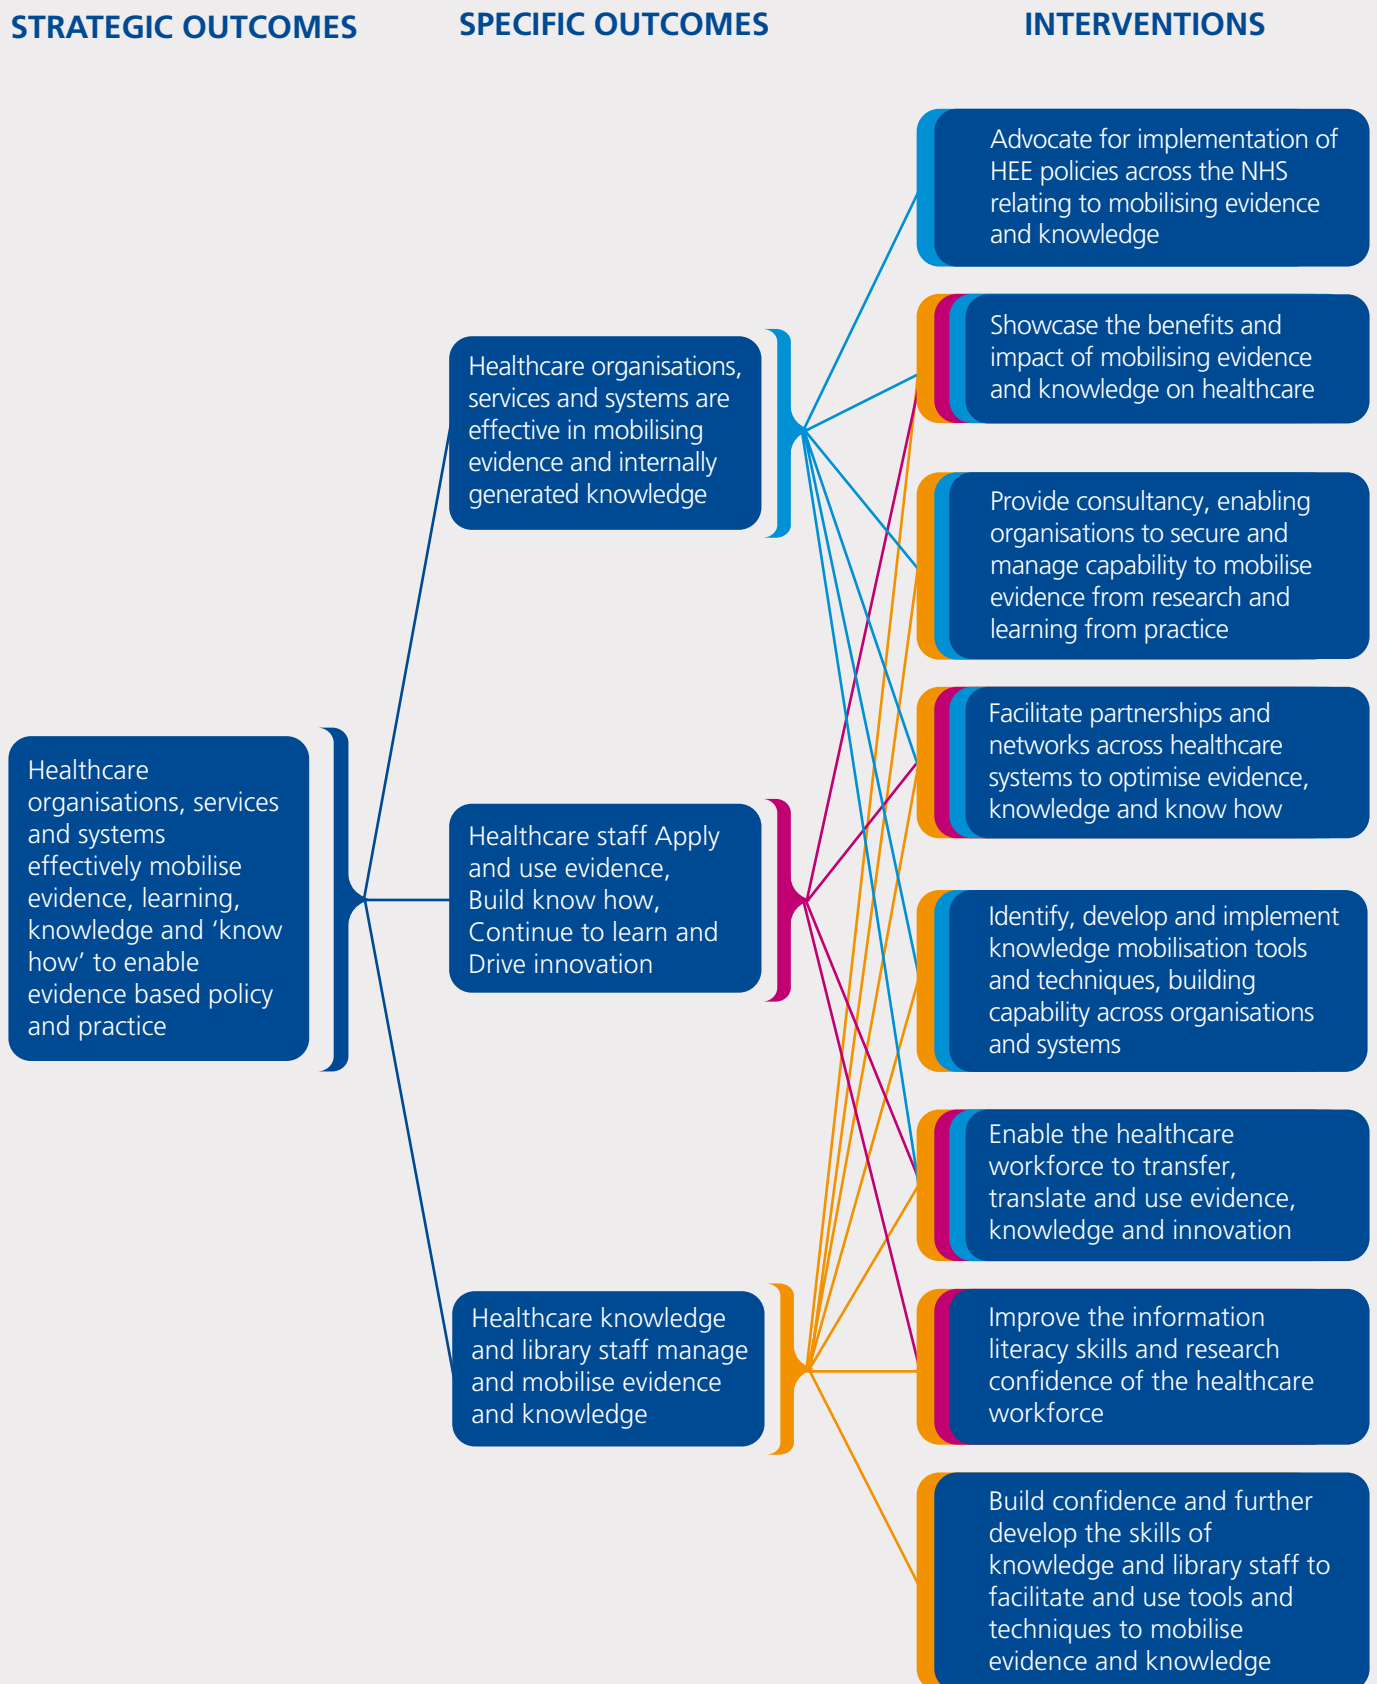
STRATEGIC OUTCOMES

SPECIFIC OUTCOMES

INTERVENTIONS

Healthcare organisations, services and systems effectively mobilise evidence, learning, knowledge and 'know how' to enable evidence based policy and practice

Healthcare organisations, services and systems are effective in mobilising evidence and internally generated knowledge

Healthcare staff Apply and use evidence, Build know how, Continue to learn and Drive innovation

Healthcare knowledge and library staff manage and mobilise evidence and knowledge

Advocate for implementation of HEE policies across the NHS relating to mobilising evidence and knowledge

Showcase the benefits and impact of mobilising evidence and knowledge on healthcare

Provide consultancy, enabling organisations to secure and manage capability to mobilise evidence from research and learning from practice

Facilitate partnerships and networks across healthcare systems to optimise evidence, knowledge and know how

Identify, develop and implement knowledge mobilisation tools and techniques, building capability across organisations and systems

Enable the healthcare workforce to transfer, translate and use evidence, knowledge and innovation

Improve the information literacy skills and research confidence of the healthcare workforce

Build confidence and further develop the skills of knowledge and library staff to facilitate and use tools and techniques to mobilise evidence and knowledge